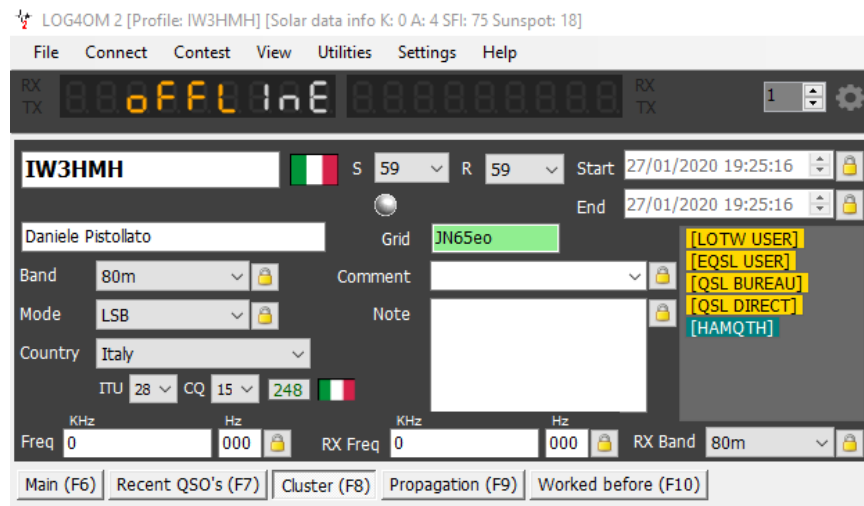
LOG4OM 2 [Profile: IW3HMH] [Solar data info K: 0 A: 4 SFI: 75 Sunspot: 18]

File Connect Contest View Utilities Settings Help

RX TX oFFLInE RX TX 1

IW3HMH S 59 R 59 Start 27/01/2020 19:25:16

End 27/01/2020 19:25:16

Daniele Pistollato Grid JN65eo

[LOTW USER]
[EQSL USER]
[QSL BUREAU]
[QSL DIRECT]
[HAMQTH]

Band 80m Comment

Mode LSB Note

Country Italy

ITU 28 CQ 15 248

KHz Hz KHz Hz

Freq 0 000 RX Freq 0 000 RX Band 80m

Main (F6) Recent QSO's (F7) Cluster (F8) Propagation (F9) Worked before (F10)